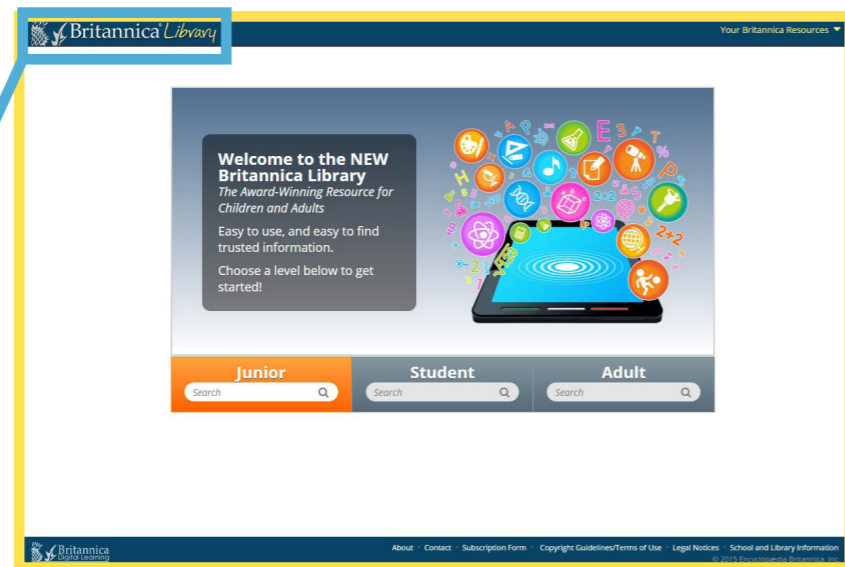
Britannica Library

Your Britannica Resources

Welcome to the NEW Britannica Library
The Award-Winning Resource for Children and Adults

Easy to use, and easy to find trusted information.

Choose a level below to get started!

E 3 T 2+2 2+2

Junior
Search

Student
Search

Adult
Search

Britannica Digital Learning

About · Contact · Subscription Form · Copyright Guidelines/Terms of Use · Legal Notices · School and Library Information
© 2015 Encyclopædia Britannica, Inc.